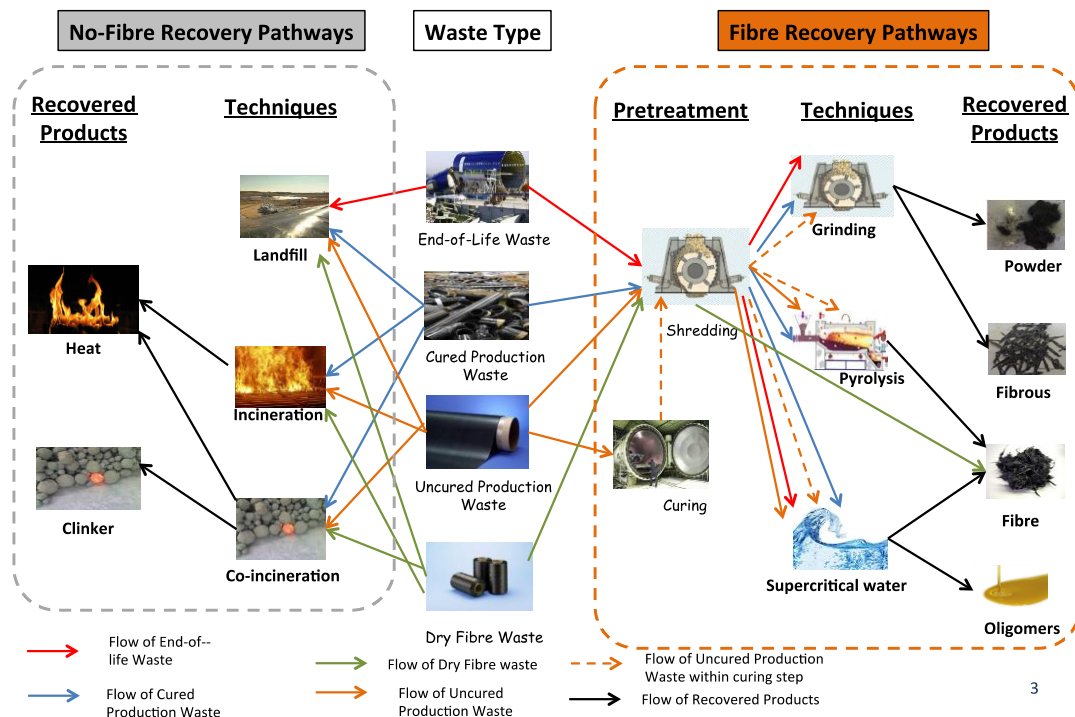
No-Fibre Recovery Pathways

Waste Type

Fibre Recovery Pathways

Recovered Products

Techniques

Pretreatment

Techniques

Recovered Products

Landfill

End-of-Life Waste

Heat

Cured Production Waste

Incineration

Uncured Production Waste

Clinker

Co-incineration

Dry Fibre Waste

Shredding

Curing

Grinding

Pyrolysis

Supercritical water

Powder

Fibrous

Fibre

Oligomers

Flow of End-of--life Waste

Flow of Cured Production Waste

Flow of Dry Fibre waste

Flow of Uncured Production Waste

Flow of Uncured Production Waste within curing step

Flow of Recovered Products

3